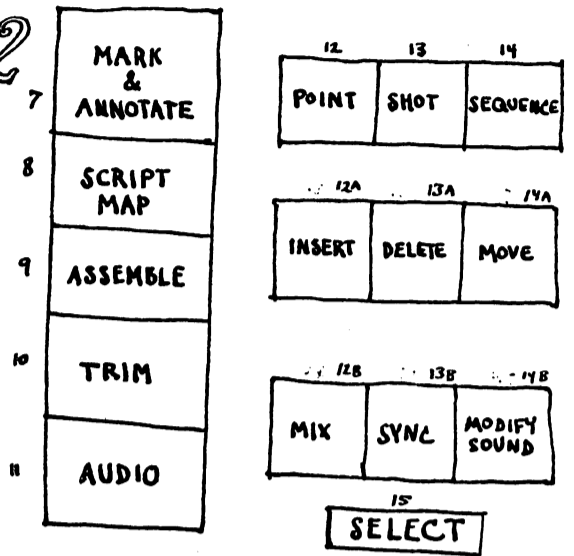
2

7 MARK & ANNOTATE

8 SCRIPT MAP

9 ASSEMBLE

10 TRIM

11 AUDIO

| 12 | 13 | 14 |
|---|---|---|
| POINT | SHOT | SEQUENCE |

| 12A | 13A | 14A |
|---|---|---|
| INSERT | DELETE | MOVE |

| 12B | 13B | 14B |
|---|---|---|
| MIX | SYNC | MODIFY SOUND |

15
SELECT